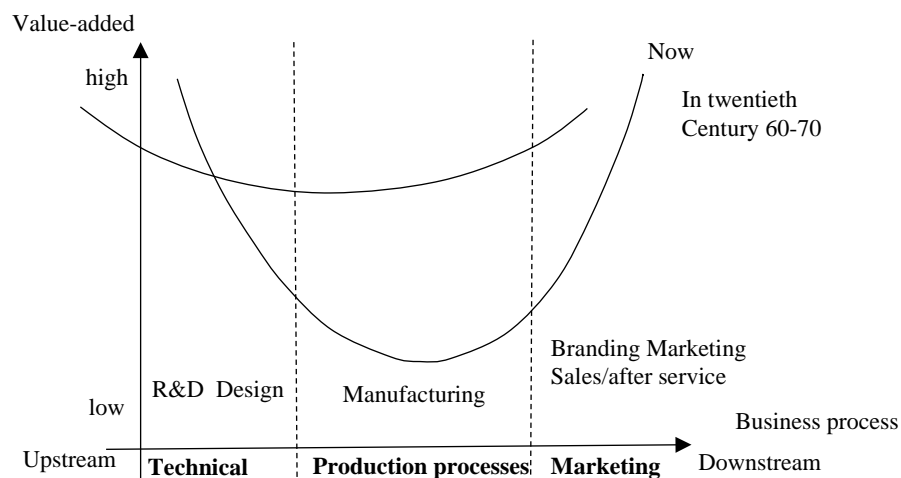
Value-added

high

Now

In twentieth Century 60-70

R&D Design

Manufacturing

Branding Marketing Sales/after service

low

Business process

Upstream

Technical

Production processes

Marketing

Downstream